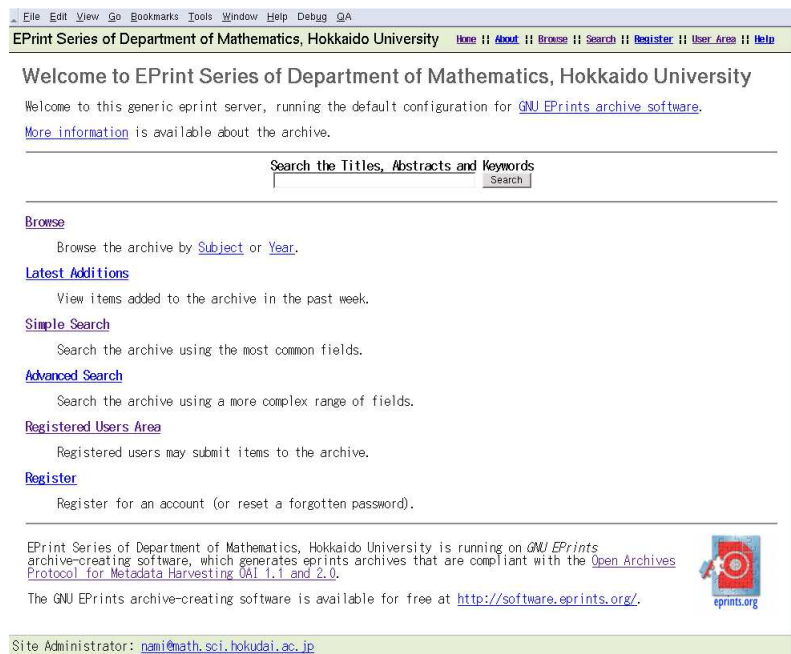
File Edit View Go Bookmarks Tools Window Help Debug QA

EPrint Series of Department of Mathematics, Hokkaido University Home :: About :: Browse :: Search :: Register :: User Area :: Help

Welcome to EPrint Series of Department of Mathematics, Hokkaido University

Welcome to this generic eprint server, running the default configuration for GNU EPrints archive software.

More information is available about the archive.

Search the Titles, Abstracts and Keywords
Search

Browse

Browse the archive by Subject or Year.

Latest Additions

View items added to the archive in the past week.

Simple Search

Search the archive using the most common fields.

Advanced Search

Search the archive using a more complex range of fields.

Registered Users Area

Registered users may submit items to the archive.

Register

Register for an account (or reset a forgotten password).

EPrint Series of Department of Mathematics, Hokkaido University is running on GNU EPrints archive-creating software, which generates eprints archives that are compliant with the Open Archives Protocol for Metadata Harvesting OAI 1.1 and 2.0.

The GNU EPrints archive-creating software is available for free at http://software.eprints.org/.

eprints.org

Site Administrator: nami@math.sci.hokudai.ac.jp